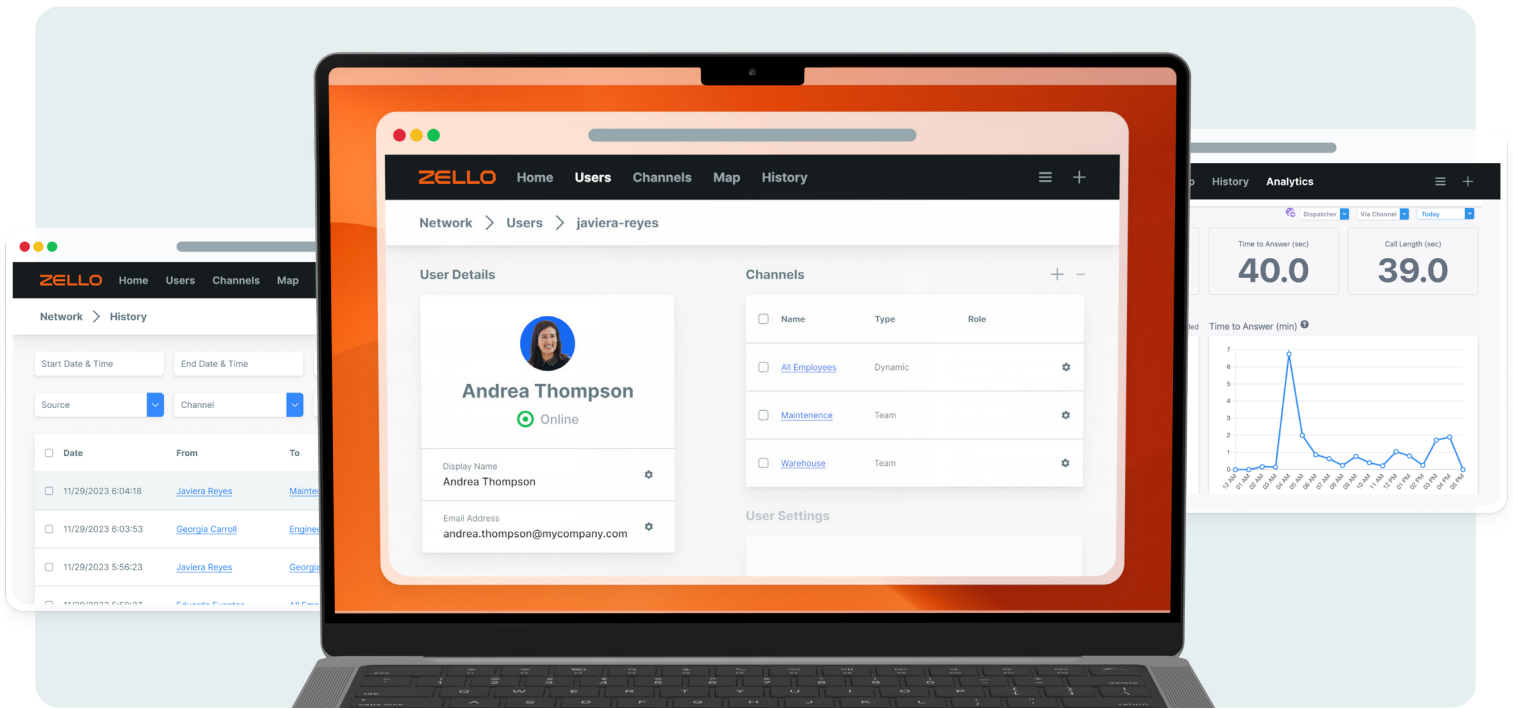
ZELLO Home Users Channels Map

Network > History

Start Date & Time
End Date & Time

Source
Channel

| Date | From | To |
|---|---|---|
| 11/29/2023 6:04:18 | Javiera Reyes | Mainte |
| 11/29/2023 6:03:53 | Georgia Carroll | Engine |
| 11/29/2023 5:56:23 | Javiera Reyes | Georgi |
| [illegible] | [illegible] | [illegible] |

ZELLO Home Users Channels Map History

Network > Users > javiera-reyes

User Details

Andrea Thompson
Online

Display Name
Andrea Thompson

Email Address
andrea.thompson@mycompany.com

Channels + −

| Name | Type | Role |
|---|---|---|
| All Employees | Dynamic | |
| Maintenence | Team | |
| Warehouse | Team | |

User Settings

p History Analytics

Dispatcher Via Channel Today

Time to Answer (sec)
40.0

Call Length (sec)
39.0

led Time to Answer (min)

7
6
5
4
3
2
1
0

12 AM 01 AM 02 AM 03 AM 04 AM 05 AM 06 AM 07 AM 08 AM 09 AM 10 AM 11 AM 12 PM 01 PM 02 PM 03 PM 04 PM 05 PM